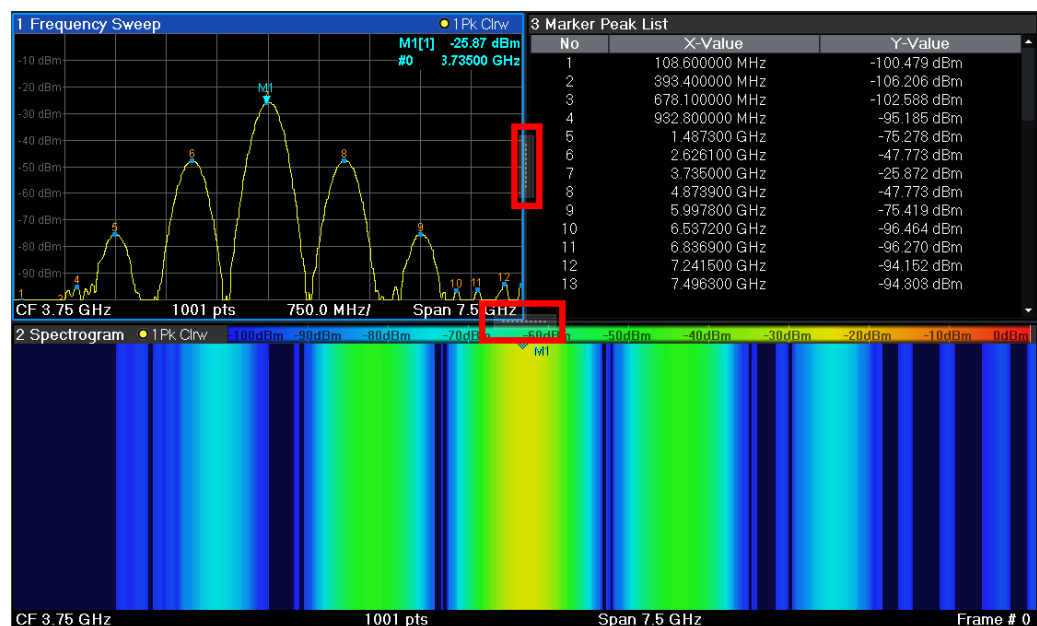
1 Frequency Sweep
1Pk Clrw
M1[1] -25.87 dBm
#0 3.73500 GHz
-10 dBm
-20 dBm
-30 dBm
-40 dBm
-50 dBm
-60 dBm
-70 dBm
-80 dBm
-90 dBm
M1
6
8
5
9
4
10
11
12
1
CF 3.75 GHz 1001 pts 750.0 MHz/ Span 7.5 GHz

3 Marker Peak List

| No | X-Value | Y-Value |
|---|---|---|
| 1 | 108.600000 MHz | -100.479 dBm |
| 2 | 393.400000 MHz | -106.206 dBm |
| 3 | 678.100000 MHz | -102.588 dBm |
| 4 | 932.800000 MHz | -95.185 dBm |
| 5 | 1.487300 GHz | -75.278 dBm |
| 6 | 2.626100 GHz | -47.773 dBm |
| 7 | 3.735000 GHz | -25.872 dBm |
| 8 | 4.873900 GHz | -47.773 dBm |
| 9 | 5.997800 GHz | -75.419 dBm |
| 10 | 6.537200 GHz | -96.464 dBm |
| 11 | 6.836900 GHz | -96.270 dBm |
| 12 | 7.241500 GHz | -94.152 dBm |
| 13 | 7.496300 GHz | -94.303 dBm |

2 Spectrogram 1Pk Clrw
-100dBm -90dBm -80dBm -70dBm -60dBm -50dBm -40dBm -30dBm -20dBm -10dBm 0dBm
M1

CF 3.75 GHz 1001 pts Span 7.5 GHz Frame # 0